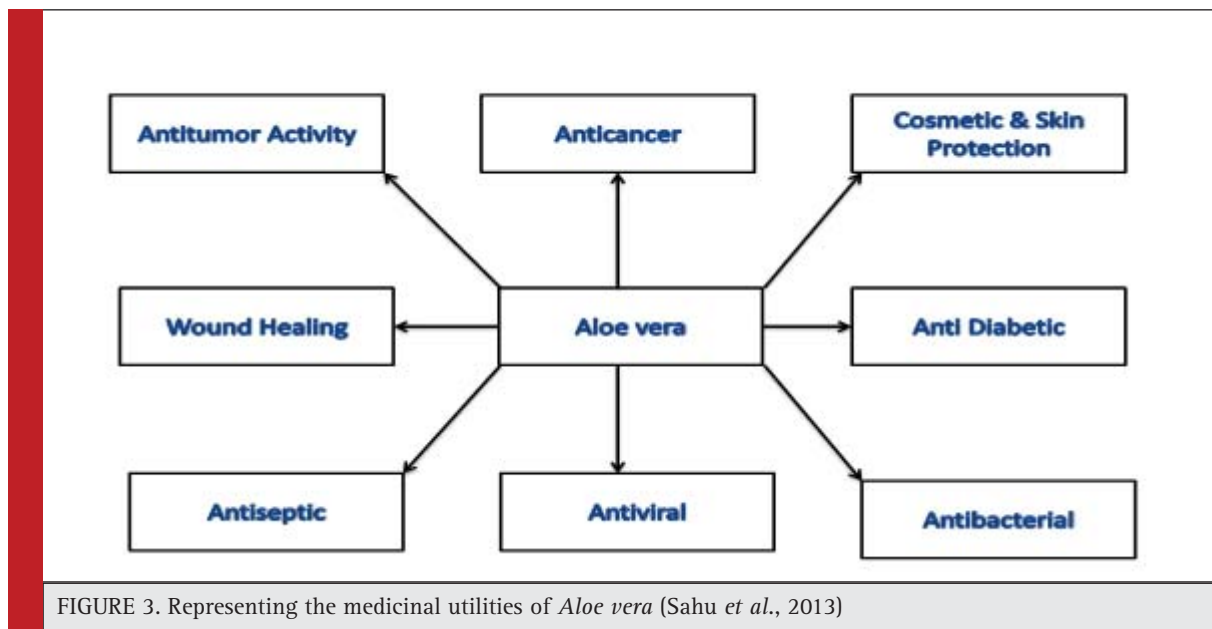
Antitumor Activity

Anticancer

Cosmetic & Skin Protection

Wound Healing

Aloe vera

Anti Diabetic

Antiseptic

Antiviral

Antibacterial

FIGURE 3. Representing the medicinal utilities of *Aloe vera* (Sahu *et al*., 2013)